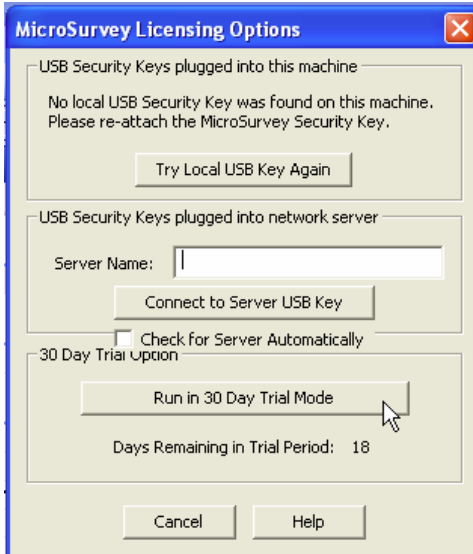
MicroSurvey Licensing Options

USB Security Keys plugged into this machine

No local USB Security Key was found on this machine. Please re-attach the MicroSurvey Security Key.

Try Local USB Key Again

USB Security Keys plugged into network server

Server Name:

Connect to Server USB Key

Check for Server Automatically

30 Day Trial Option

Run in 30 Day Trial Mode

Days Remaining in Trial Period: 18

Cancel

Help